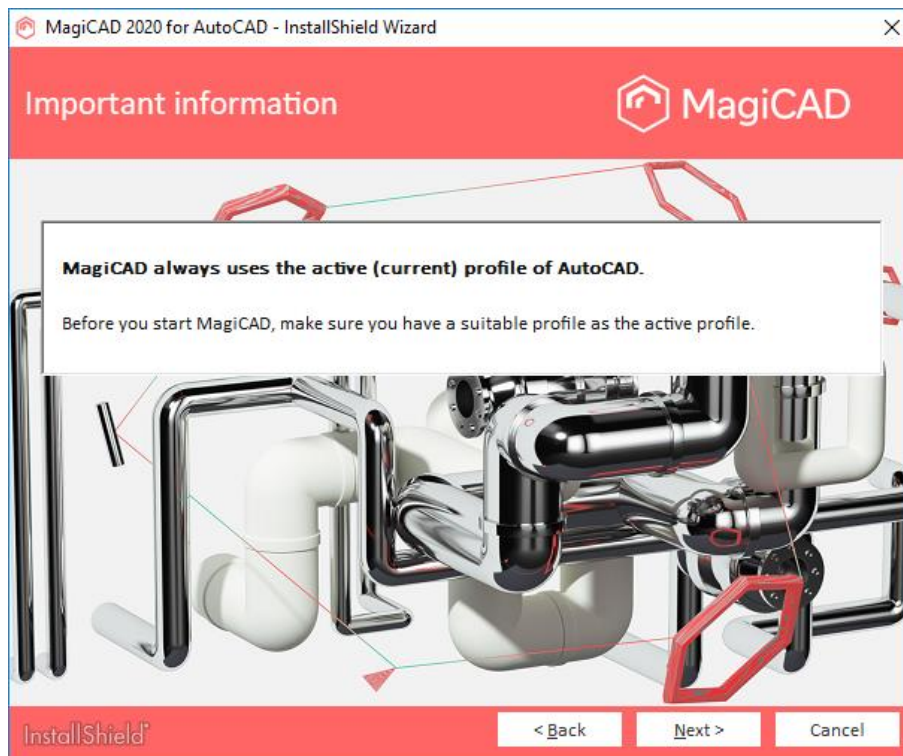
MagiCAD 2020 for AutoCAD - InstallShield Wizard

×

Important information

MagiCAD

MagiCAD always uses the active (current) profile of AutoCAD.

Before you start MagiCAD, make sure you have a suitable profile as the active profile.

InstallShield

< Back

Next >

Cancel